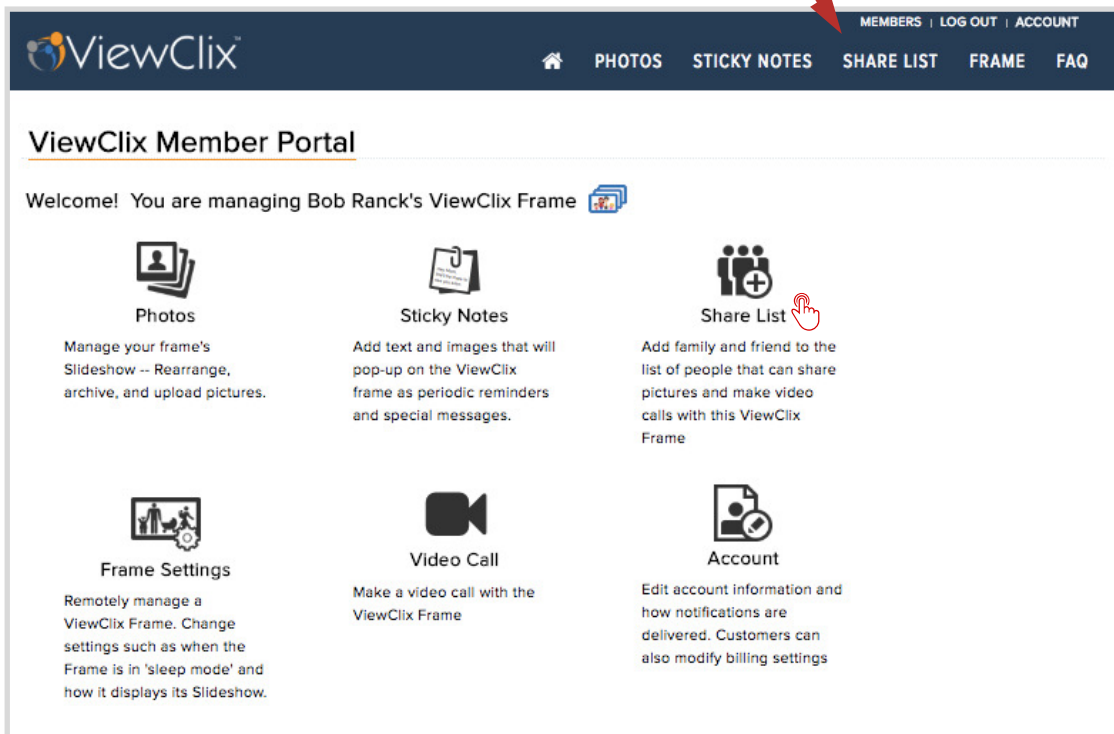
ViewClix

MEMBERS | LOG OUT | ACCOUNT

PHOTOS STICKY NOTES SHARE LIST FRAME FAQ

ViewClix Member Portal

Welcome! You are managing Bob Ranck's ViewClix Frame

Photos

Manage your frame's Slideshow -- Rearrange, archive, and upload pictures.

Sticky Notes

Add text and images that will pop-up on the ViewClix frame as periodic reminders and special messages.

Share List

Add family and friend to the list of people that can share pictures and make video calls with this ViewClix Frame

Frame Settings

Remotely manage a ViewClix Frame. Change settings such as when the Frame is in 'sleep mode' and how it displays its Slideshow.

Video Call

Make a video call with the ViewClix Frame

Account

Edit account information and how notifications are delivered. Customers can also modify billing settings